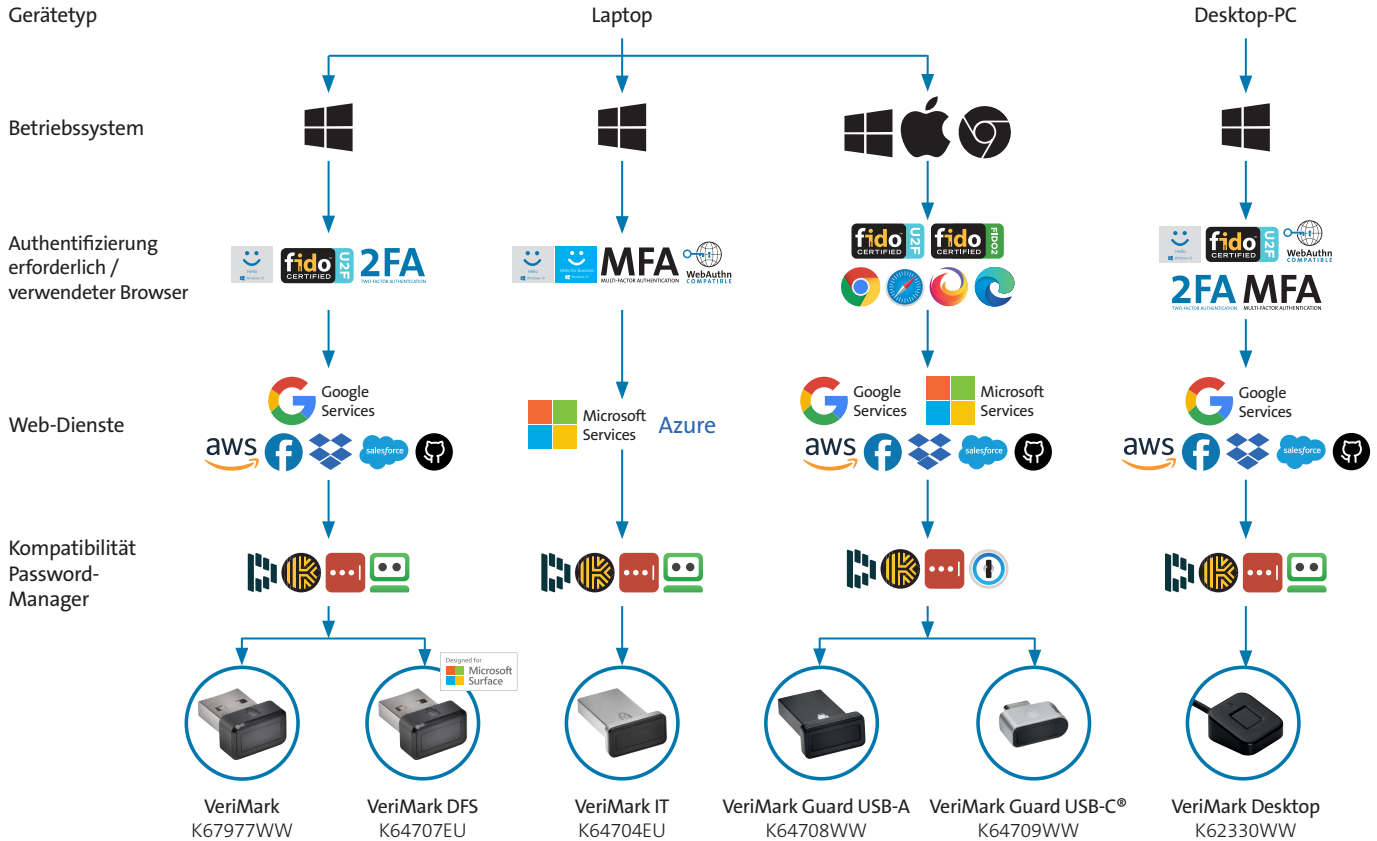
Gerätetyp

Laptop

Desktop-PC

Betriebssystem

Authentifizierung erforderlich / verwendeter Browser

Hello Windows 10

fido CERTIFIED U2F

2FA TWO-FACTOR AUTHENTICATION

Hello Windows 10

Hello for Business Windows 10

MFA MULTI-FACTOR AUTHENTICATION

WebAuthn COMPATIBLE

fido CERTIFIED U2F

fido CERTIFIED FIDO2

Hello Windows 10

fido CERTIFIED U2F

WebAuthn COMPATIBLE

2FA TWO-FACTOR AUTHENTICATION

MFA MULTI-FACTOR AUTHENTICATION

Web-Dienste

Google Services

aws

salesforce

Microsoft Services

Azure

Google Services

Microsoft Services

aws

salesforce

Google Services

aws

salesforce

Kompatibilität Password-Manager

Designed for Microsoft Surface

VeriMark
K67977WW

VeriMark DFS
K64707EU

VeriMark IT
K64704EU

VeriMark Guard USB-A
K64708WW

VeriMark Guard USB-C®
K64709WW

VeriMark Desktop
K62330WW